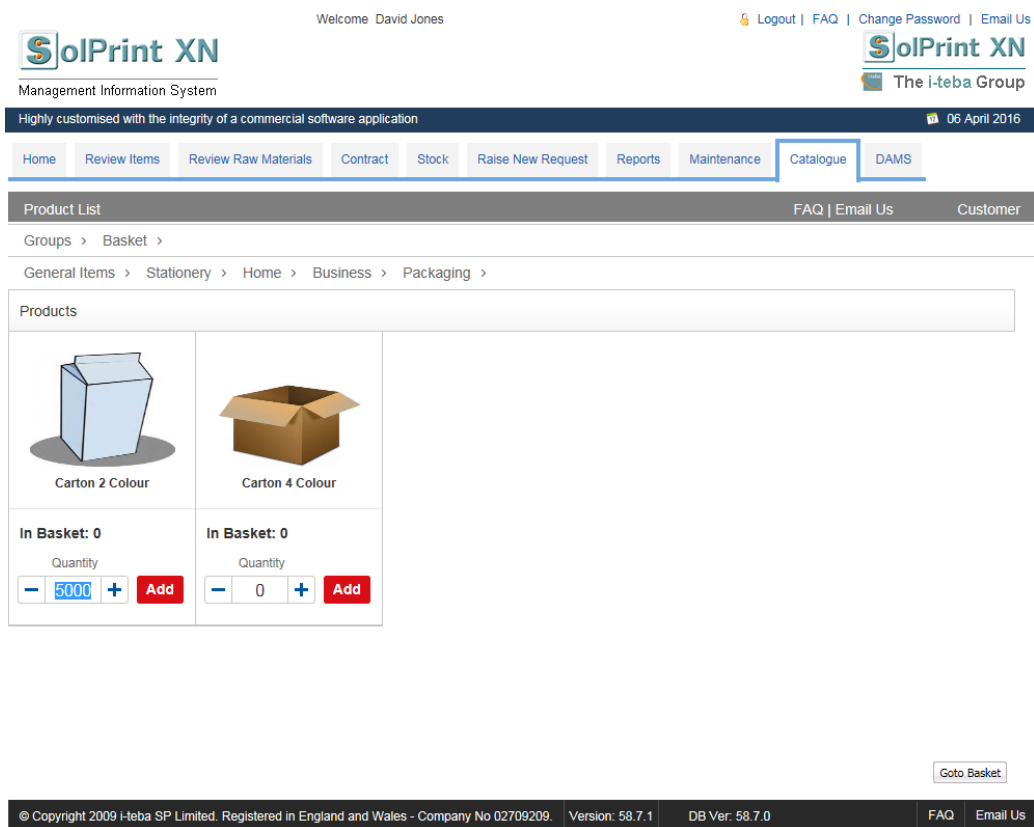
SolPrint XN
Management Information System

Welcome David Jones

Logout | FAQ | Change Password | Email Us

SolPrint XN
The i-teba Group

Highly customised with the integrity of a commercial software application

06 April 2016

Home | Review Items | Review Raw Materials | Contract | Stock | Raise New Request | Reports | Maintenance | Catalogue | DAMS

Product List

FAQ | Email Us

Customer

Groups › Basket ›

General Items › Stationery › Home › Business › Packaging ›

Products

Carton 2 Colour

In Basket: 0

Quantity

− 5000 + Add

Carton 4 Colour

In Basket: 0

Quantity

− 0 + Add

Goto Basket

© Copyright 2009 i-teba SP Limited. Registered in England and Wales - Company No 02709209. | Version: 58.7.1 | DB Ver: 58.7.0 | FAQ | Email Us